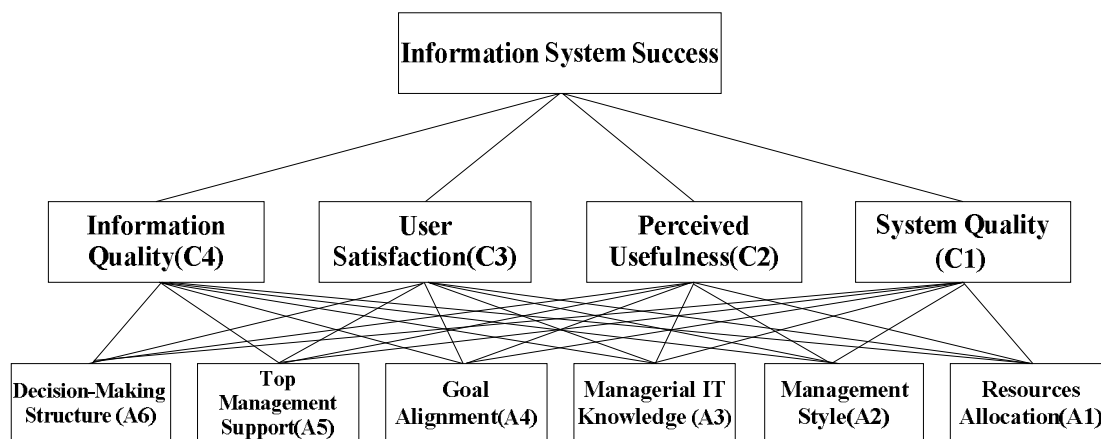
Information System Success

Information Quality(C4)

User Satisfaction(C3)

Perceived Usefulness(C2)

System Quality (C1)

Decision-Making Structure (A6)

Top Management Support(A5)

Goal Alignment(A4)

Managerial IT Knowledge (A3)

Management Style(A2)

Resources Allocation(A1)